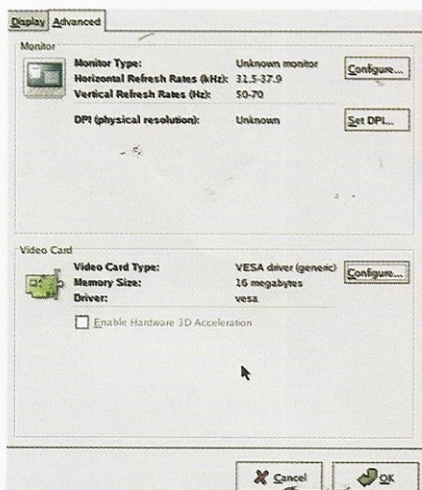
Display Advanced

Monitor

Monitor Type: Unknown monitor
Horizontal Refresh Rates (kHz): 31.5-37.9
Vertical Refresh Rates (Hz): 50-70

Configure...

DPI (physical resolution): Unknown

Set DPI...

Video Card

Video Card Type: VESA driver (generic)
Memory Size: 16 megabytes
Driver: vesa

Configure...

Enable Hardware 3D Acceleration

Cancel OK